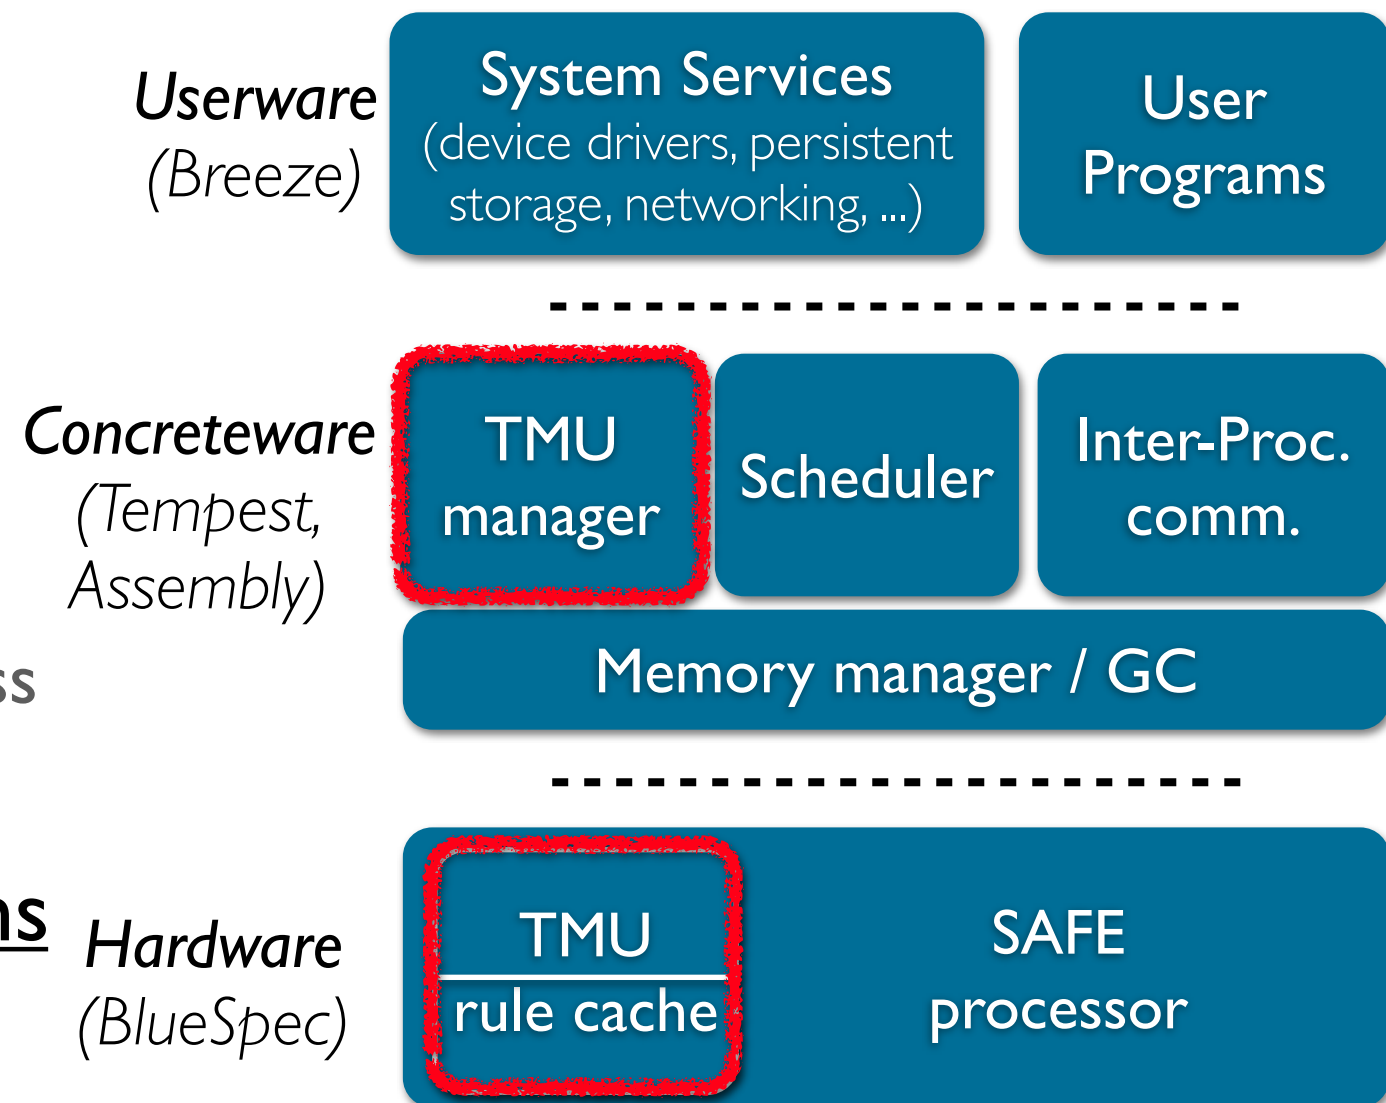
Userware
(Breeze)

System Services
(device drivers, persistent storage, networking, ...)

User Programs

Concreteware
(Tempest, Assembly)

ss

TMU manager

Scheduler

Inter-Proc. comm.

Memory manager / GC

ns

Hardware
(BlueSpec)

TMU
rule cache

SAFE processor